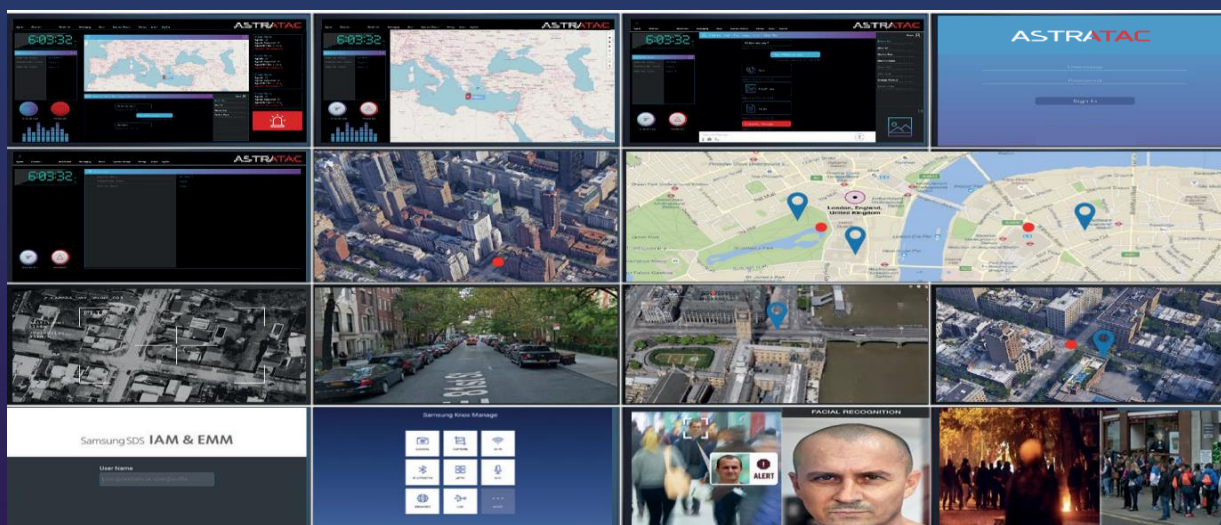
ASTRATAC

6:03:32

ASTRATAC

6:03:32

ASTRATAC

6:03:32

ASTRATAC

Sign In

ASTRATAC

6:03:32

London, England, United Kingdom

Samsung SDS IAM & EMM

User Name

Samsung Knox Manage

ALERT

FACIAL RECOGNITION